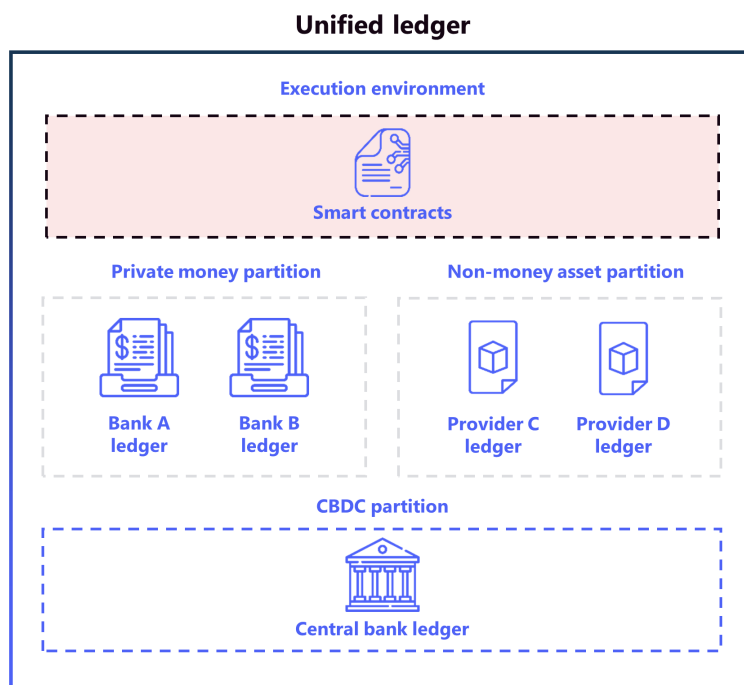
Unified ledger

Execution environment

Smart contracts

Private money partition

Bank A ledger

Bank B ledger

Non-money asset partition

Provider C ledger

Provider D ledger

CBDC partition

Central bank ledger